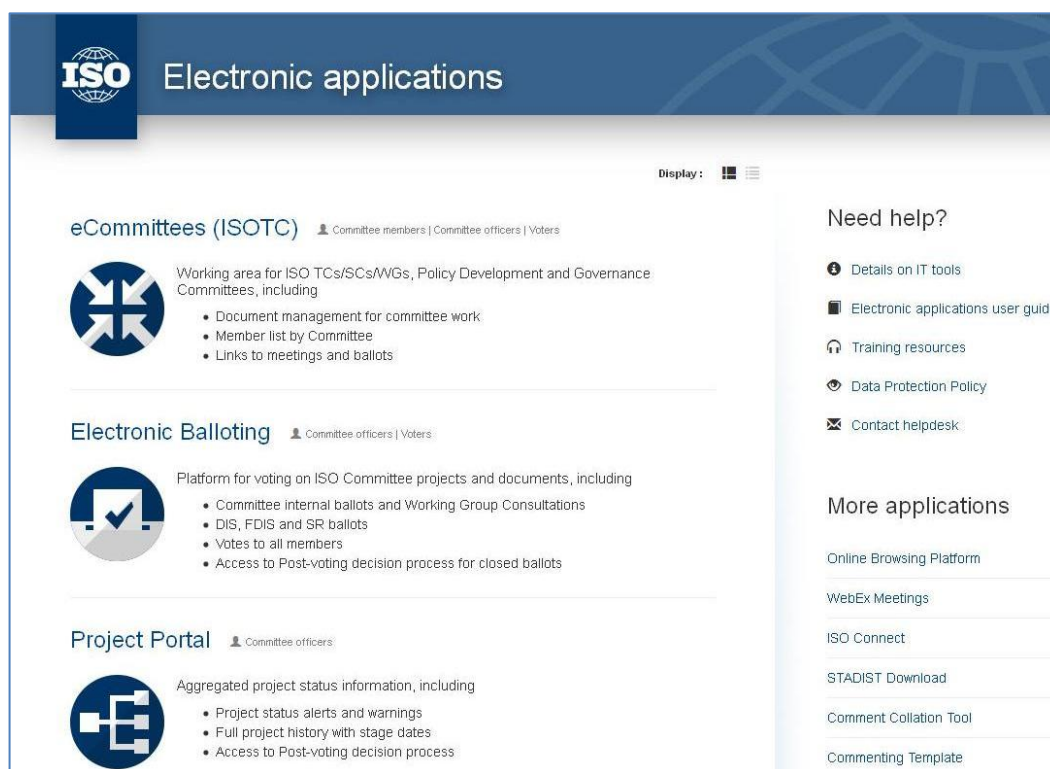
ISO

Electronic applications

Display :

eCommittees (ISOTC) Committee members | Committee officers | Voters

Working area for ISO TCs/SCs/WGs, Policy Development and Governance Committees, including

- Document management for committee work
- Member list by Committee
- Links to meetings and ballots

Electronic Balloting Committee officers | Voters

Platform for voting on ISO Committee projects and documents, including

- Committee internal ballots and Working Group Consultations
- DIS, FDIS and SR ballots
- Votes to all members
- Access to Post-voting decision process for closed ballots

Project Portal Committee officers

Aggregated project status information, including

- Project status alerts and warnings
- Full project history with stage dates
- Access to Post-voting decision process

Need help?

Details on IT tools

Electronic applications user guid

Training resources

Data Protection Policy

Contact helpdesk

More applications

Online Browsing Platform

WebEx Meetings

ISO Connect

STADIST Download

Comment Collation Tool

Commenting Template